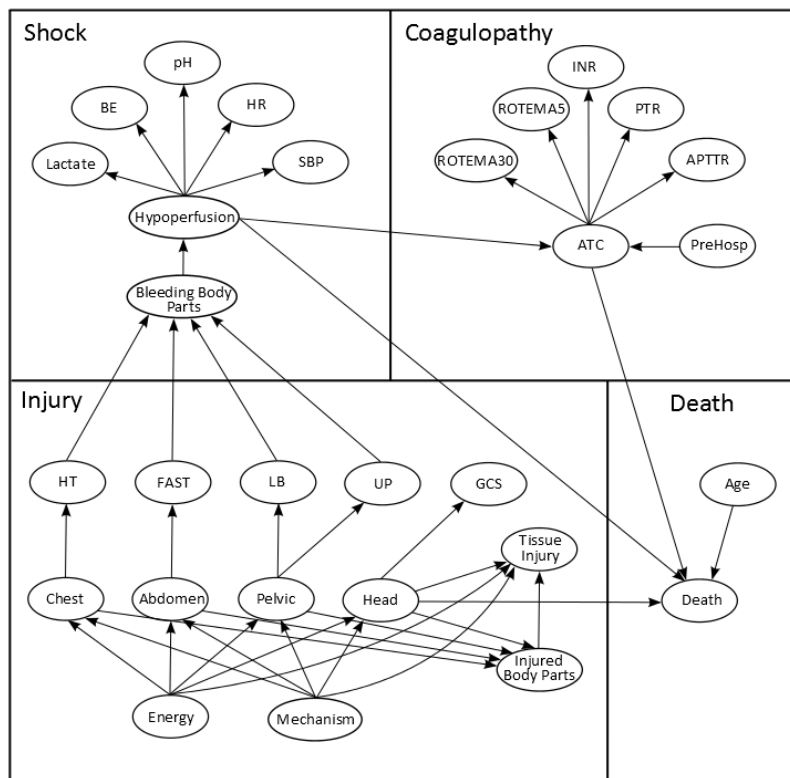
Shock

pH

BE

HR

Lactate

SBP

Hypoperfusion

Bleeding Body Parts

Coagulopathy

INR

ROTEMA5

PTR

ROTEMA30

APTTR

ATC

PreHosp

Injury

HT

FAST

LB

UP

GCS

Tissue Injury

Chest

Abdomen

Pelvic

Head

Injured Body Parts

Energy

Mechanism

Death

Age

Death